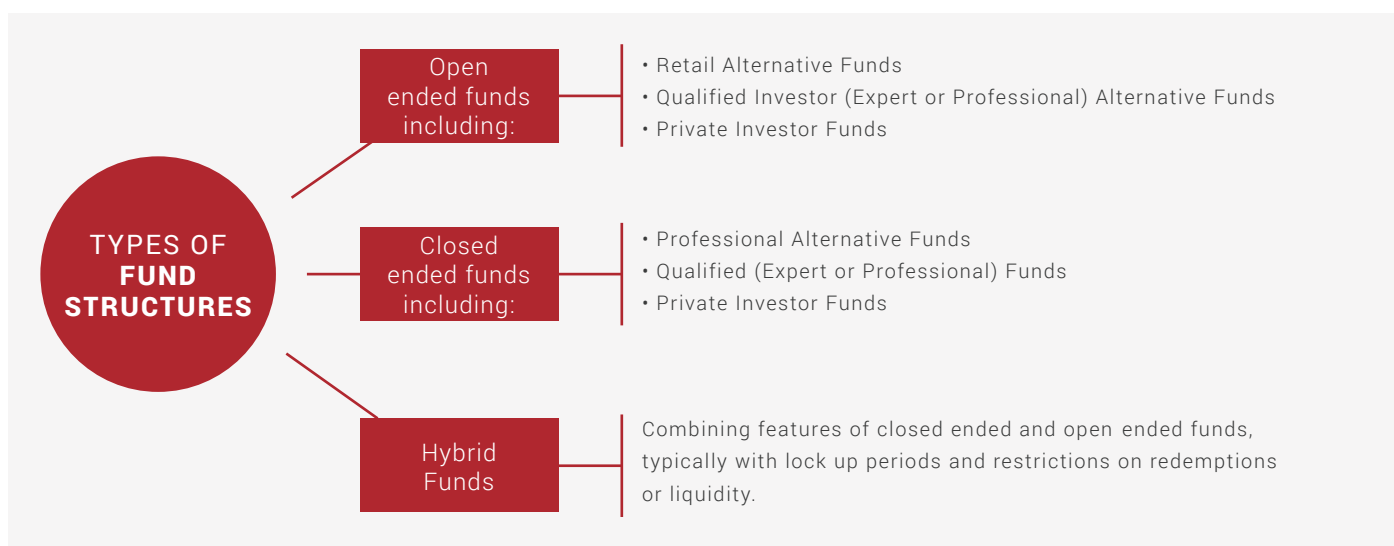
TYPES OF
FUND STRUCTURES

Open ended funds including:

• Retail Alternative Funds
• Qualified Investor (Expert or Professional) Alternative Funds
• Private Investor Funds

Closed ended funds including:

• Professional Alternative Funds
• Qualified (Expert or Professional) Funds
• Private Investor Funds

Hybrid Funds

Combining features of closed ended and open ended funds, typically with lock up periods and restrictions on redemptions or liquidity.